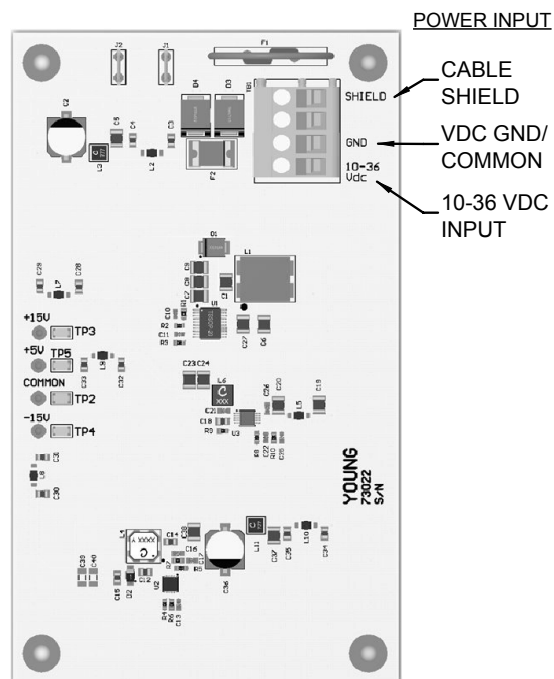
POWER INPUT

CABLE SHIELD

VDC GND/ COMMON

10-36 VDC INPUT

J2
J1
F1
C2
C5
C4
C3
D4
D3
TB1
SHIELD
GND
10-36 Vdc
L3
L2
F2
Q1
L1
C29
L9
C28
C9
C8
C7
C1
C10
U1
R2
C11
R3
C27
C6
+15V
TP3
+5V
TP5
L8
C33
C32
COMMON
TP2
C23
C24
L6
C34
C20
C19
L5
C21
C18
R9
U3
R8
C22
R10
C26
-15V
TP4
C3
L8
C30
YOUNG
73022
S/N
L4
C14
C16
C17
R5
C39
C40
C15
D2
C12
U2
R4
R6
C13
C36
L11
C37
C35
L10
C31